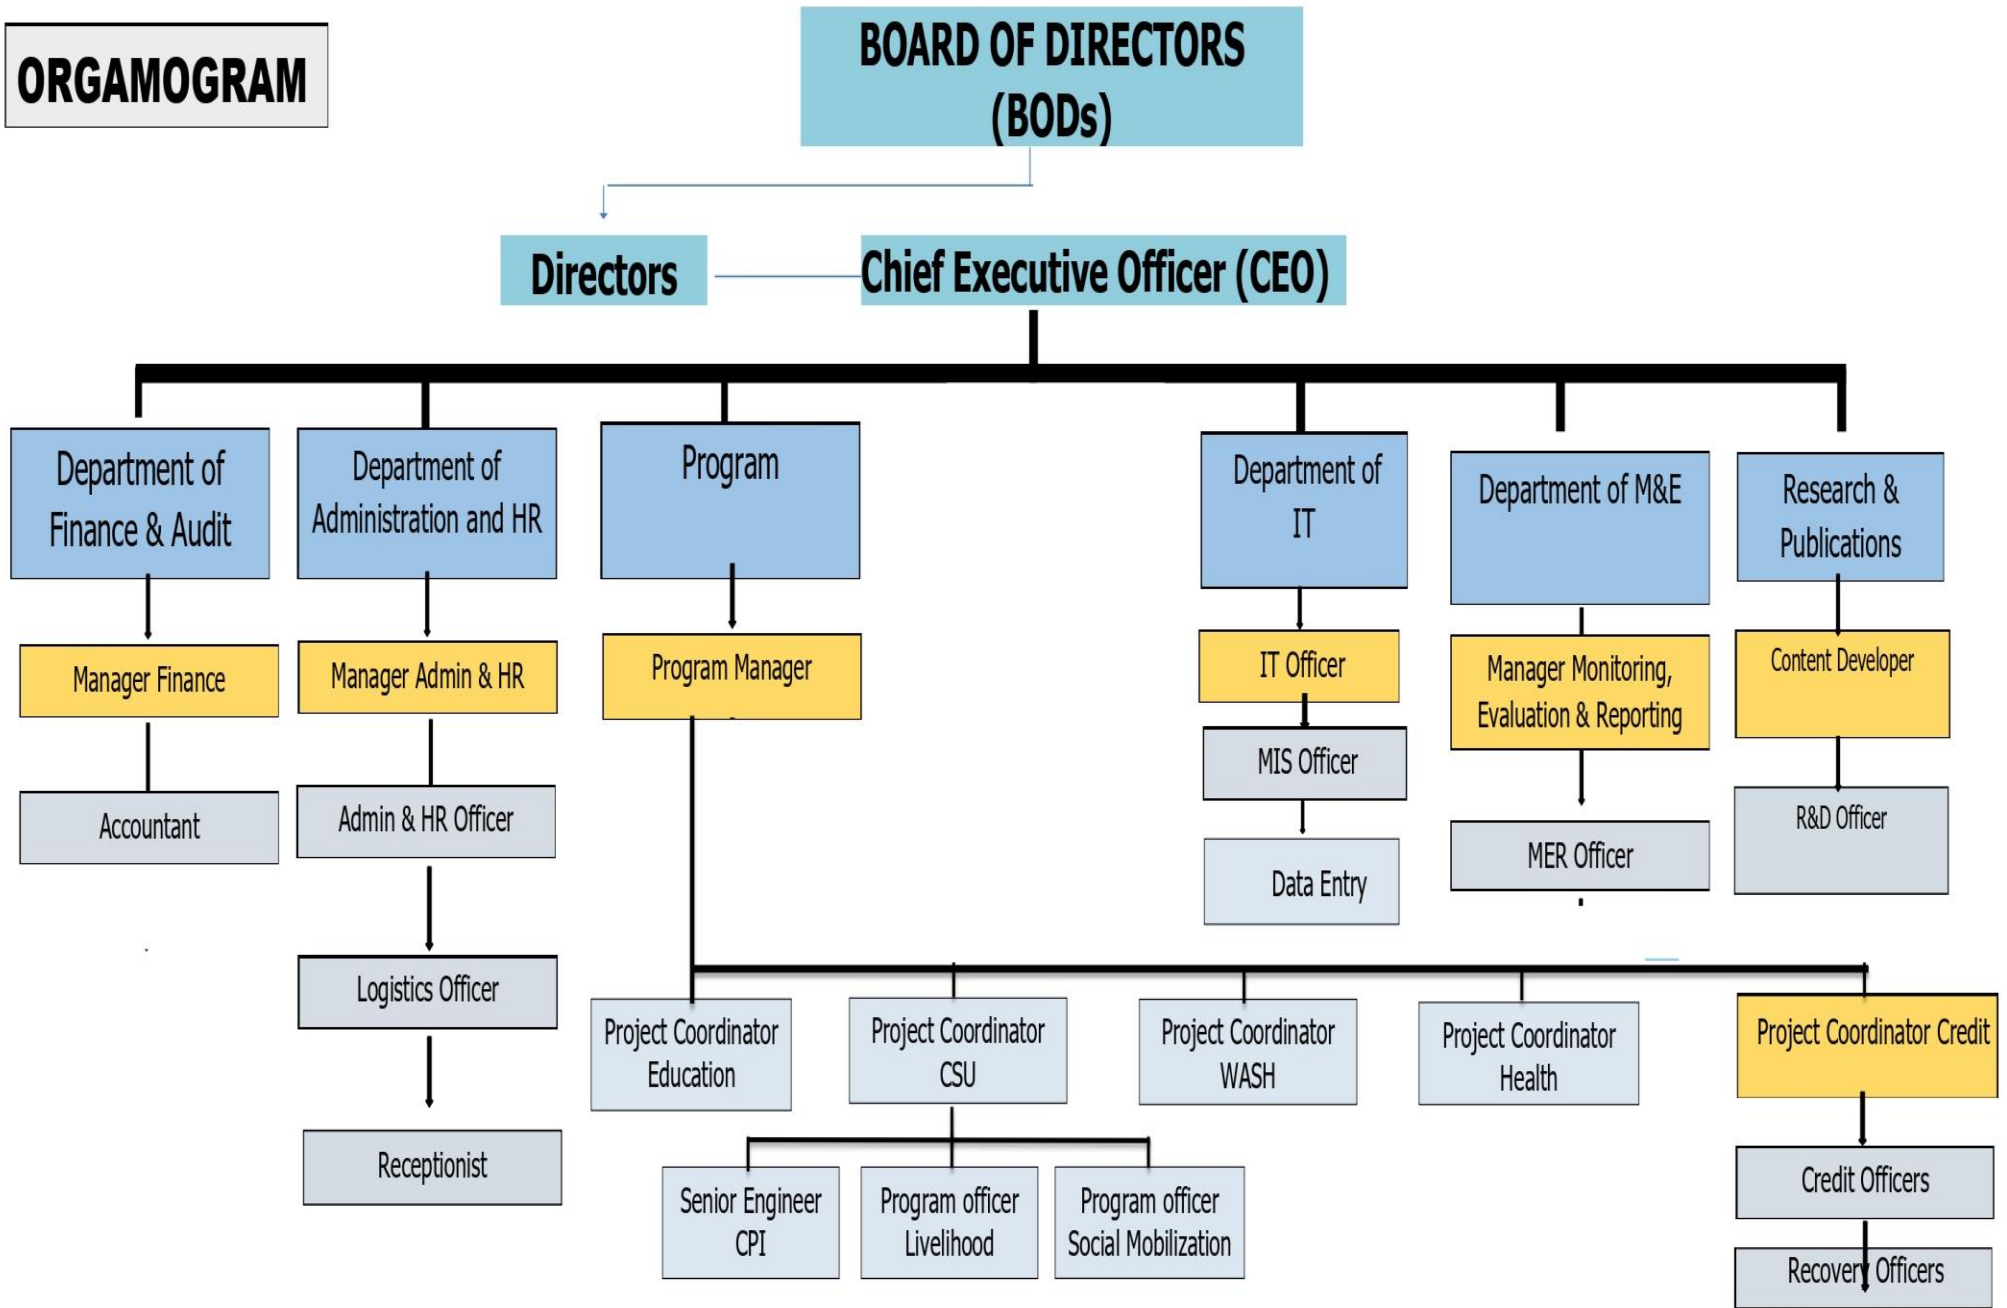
ORGAMOGRAM

BOARD OF DIRECTORS (BODs)

Directors

Chief Executive Officer (CEO)

Department of Finance & Audit

Manager Finance

Accountant

Department of Administration and HR

Manager Admin & HR

Admin & HR Officer

Logistics Officer

Receptionist

Program

Program Manager

Department of IT

IT Officer

MIS Officer

Data Entry

Department of M&E

Manager Monitoring, Evaluation & Reporting

MER Officer

Research & Publications

Content Developer

R&D Officer

Project Coordinator Education

Project Coordinator CSU

Project Coordinator WASH

Project Coordinator Health

Project Coordinator Credit

Senior Engineer CPI

Program officer Livelihood

Program officer Social Mobilization

Credit Officers

Recovery Officers